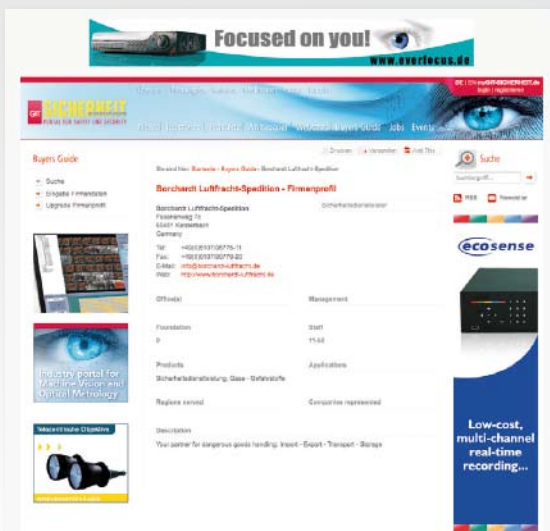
Focused on you!
www.everfocus.de

GIT SICHERHEIT
PORTAL FOR SAFETY AND SECURITY

Jobs Events

Buyers Guide

Suche
Eingabe Firmendaten
Upgrade Firmenprofil

Industry portal for Machine Vision and Optical Metrology

Telecentric Objektive

Drucken Versenden

Borchardt Luftfracht-Spedition - Firmenprofil

Borchardt Luftfracht-Spedition
Fasanenweg 7a
Germany

Tel:
Fax:
E-Mail:
Web:

Office(s)

Management

Foundation

Staff

Products

Applications

Sicherheitsdienstleistung, Gase - Gefahrstoffe

Regions served

Companies represented

Description

Your partner for dangerous goods handling: Import - Export - Transport - Storage

Suche

RSS Newsletter

ecosense

Low-cost, multi-channel real-time recording...